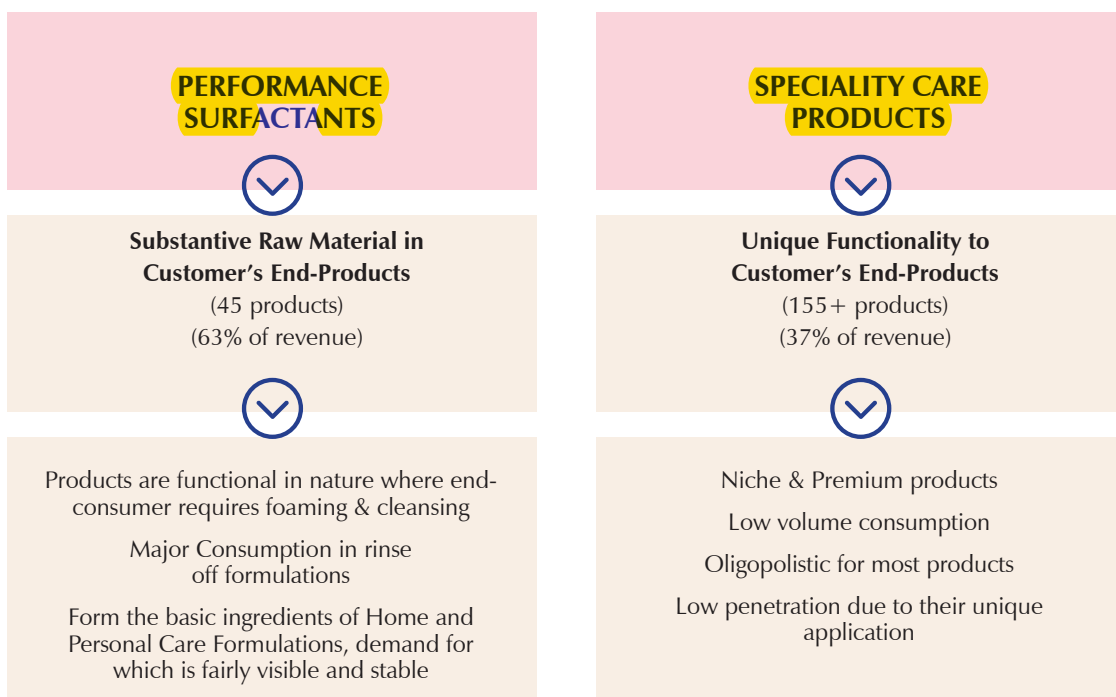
PERFORMANCE SURFACTANTS

Substantive Raw Material in Customer's End-Products
(45 products)
(63% of revenue)

Products are functional in nature where end-consumer requires foaming & cleansing

Major Consumption in rinse off formulations

Form the basic ingredients of Home and Personal Care Formulations, demand for which is fairly visible and stable

SPECIALITY CARE PRODUCTS

Unique Functionality to Customer's End-Products
(155+ products)
(37% of revenue)

Niche & Premium products

Low volume consumption

Oligopolistic for most products

Low penetration due to their unique application